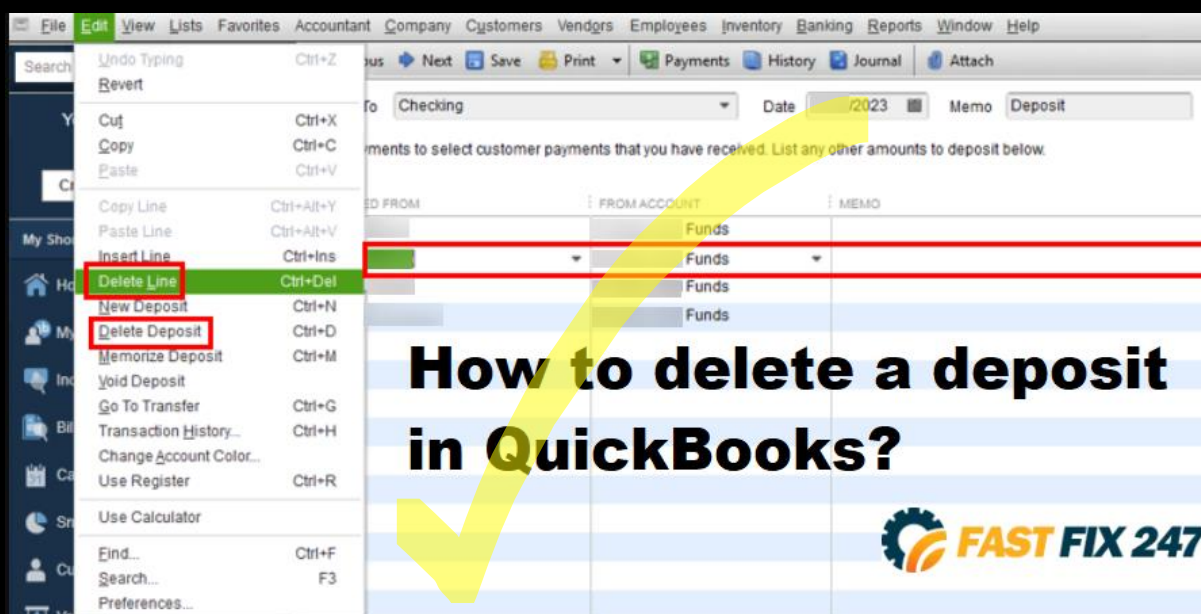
File Edit View Lists Favorites Accountant Company Customers Vendors Employees Inventory Banking Reports Window Help

Search

Undo Typing Ctrl+Z
Revert
Cut Ctrl+X
Copy Ctrl+C
Paste Ctrl+V
Copy Line Ctrl+Alt+Y
Paste Line Ctrl+Alt+V
Insert Line Ctrl+Ins
Delete Line Ctrl+Del
New Deposit Ctrl+N
Delete Deposit Ctrl+D
Memorize Deposit Ctrl+M
Void Deposit
Go To Transfer Ctrl+G
Transaction History... Ctrl+H
Change Account Color...
Use Register Ctrl+R
Use Calculator
Find... Ctrl+F
Search... F3
Preferences...

Y
Cr
My Sho
Ho
My
Inc
Bil
Ca
Sn
Cu

ous Next Save Print Payments History Journal Attach

To Checking Date /2023 Memo Deposit

ments to select customer payments that you have received. List any other amounts to deposit below.

| ED FROM | FROM ACCOUNT | MEMO |
|---|---|---|
| | Funds | |
| | Funds | |
| | Funds | |
| | Funds | |

How to delete a deposit in QuickBooks?

FAST FIX 247